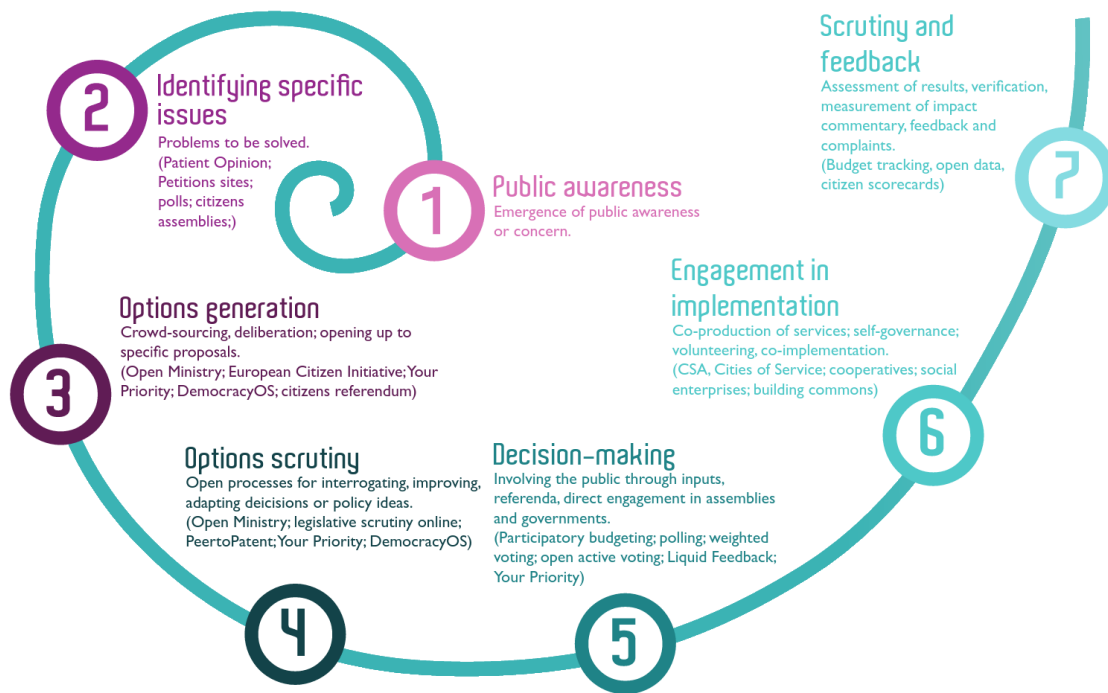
1
Public awareness
Emergence of public awareness or concern.

2
Identifying specific issues
Problems to be solved. (Patient Opinion; Petitions sites; polls; citizens assemblies;)

3
Options generation
Crowd-sourcing, deliberation; opening up to specific proposals. (Open Ministry; European Citizen Initiative; Your Priority; DemocracyOS; citizens referendum)

4
Options scrutiny
Open processes for interrogating, improving, adapting deicisions or policy ideas. (Open Ministry; legislative scrutiny online; PeertoPatent; Your Priority; DemocracyOS)

5
Decision-making
Involving the public through inputs, referenda, direct engagement in assemblies and governments. (Participatory budgeting; polling; weighted voting; open active voting; Liquid Feedback; Your Priority)

6
Engagement in implementation
Co-production of services; self-governance; volunteering, co-implementation. (CSA, Cities of Service; cooperatives; social enterprises; building commons)

7
Scrutiny and feedback
Assessment of results, verification, measurement of impact commentary, feedback and complaints. (Budget tracking, open data, citizen scorecards)